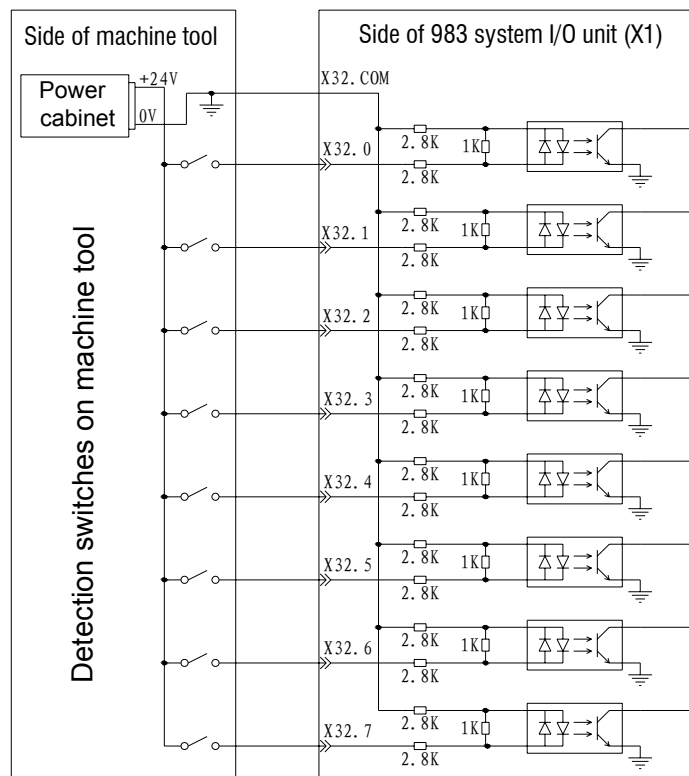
Side of machine tool

Side of 983 system I/O unit (X1)

Power cabinet

+24V

0V

X32.COM

Detection switches on machine tool

X32.0
2.8K
1K
2.8K

X32.1
2.8K
1K
2.8K

X32.2
2.8K
1K
2.8K

X32.3
2.8K
1K
2.8K

X32.4
2.8K
1K
2.8K

X32.5
2.8K
1K
2.8K

X32.6
2.8K
1K
2.8K

X32.7
2.8K
1K
2.8K